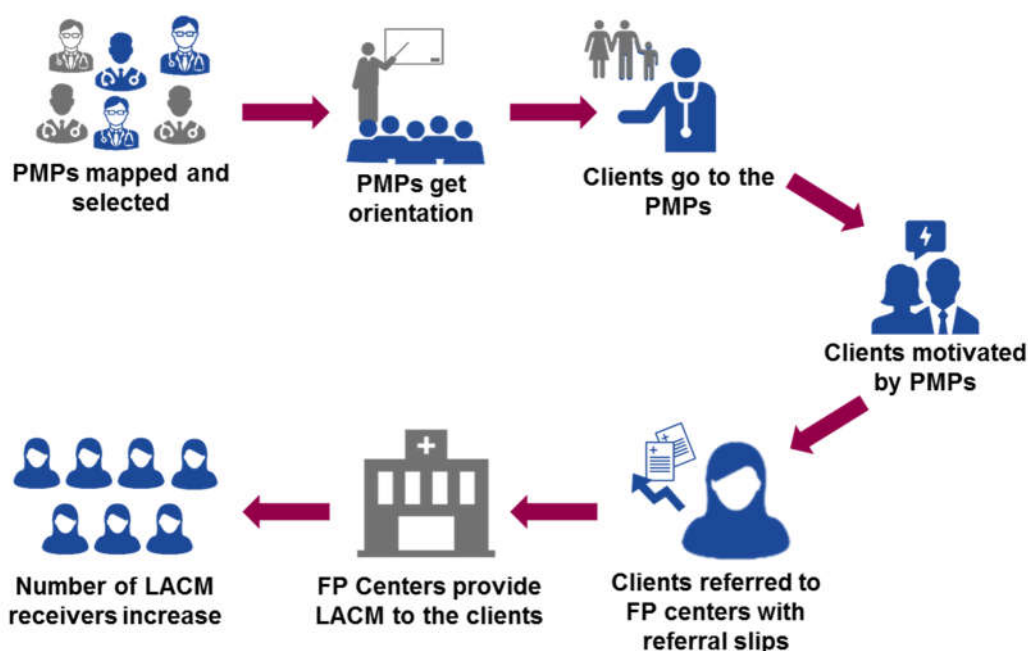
PMPs mapped and selected

PMPs get orientation

Clients go to the PMPs

Clients motivated by PMPs

Clients referred to FP centers with referral slips

FP Centers provide LACM to the clients

Number of LACM receivers increase